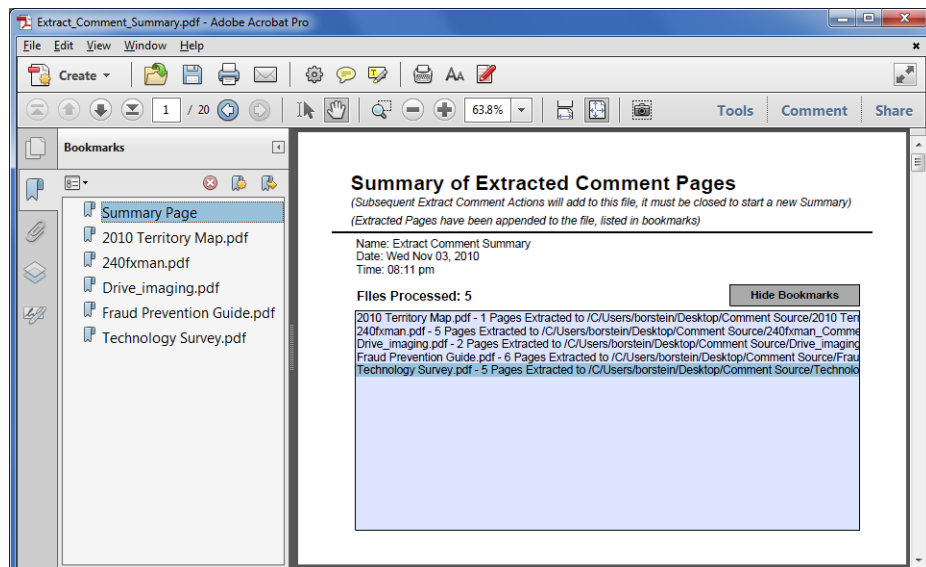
Extract_Comment_Summary.pdf - Adobe Acrobat Pro

File Edit View Window Help

Create

1 / 20

63.8%

Tools Comment Share

Bookmarks

Summary Page
2010 Territory Map.pdf
240fxman.pdf
Drive_imaging.pdf
Fraud Prevention Guide.pdf
Technology Survey.pdf

Summary of Extracted Comment Pages
(Subsequent Extract Comment Actions will add to this file, it must be closed to start a new Summary)
(Extracted Pages have been appended to the file, listed in bookmarks)

Name: Extract Comment Summary
Date: Wed Nov 03, 2010
Time: 08:11 pm

Files Processed: 5

Hide Bookmarks

2010 Territory Map.pdf - 1 Pages Extracted to /C/Users/borstein/Desktop/Comment Source/2010 Ter
240fxman.pdf - 5 Pages Extracted to /C/Users/borstein/Desktop/Comment Source/240fxman_Comme
Drive_imaging.pdf - 2 Pages Extracted to /C/Users/borstein/Desktop/Comment Source/Drive_imaging
Fraud Prevention Guide.pdf - 6 Pages Extracted to /C/Users/borstein/Desktop/Comment Source/Frau
Technology Survey.pdf - 5 Pages Extracted to /C/Users/borstein/Desktop/Comment Source/Technolo